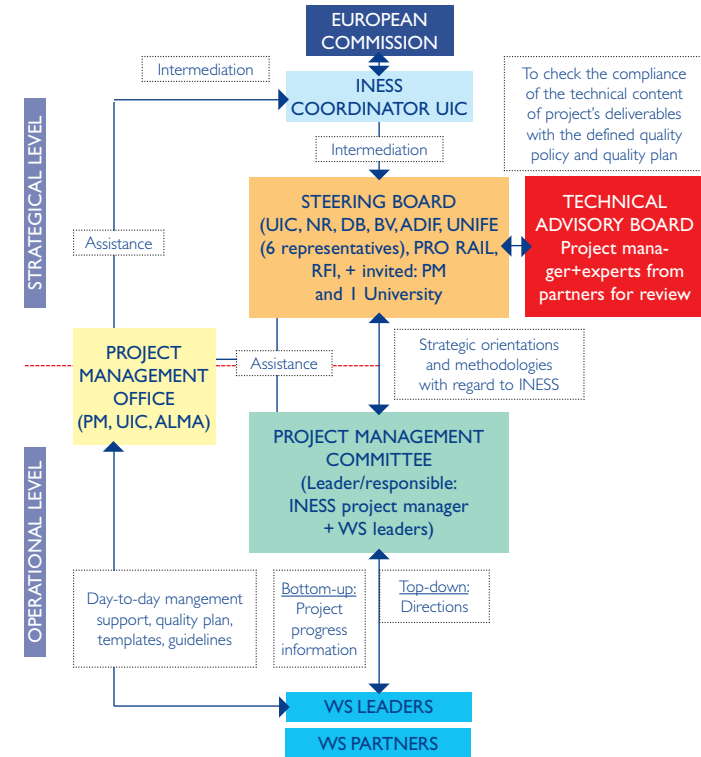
EUROPEAN COMMISSION

Intermediation

INESS COORDINATOR UIC

To check the compliance of the technical content of project's deliverables with the defined quality policy and quality plan

STRATEGICAL LEVEL

Intermediation

STEERING BOARD (UIC, NR, DB, BV, ADIF, UNIFE (6 representatives), PRO RAIL, RFI, + invited: PM and 1 University

TECHNICAL ADVISORY BOARD Project manager+experts from partners for review

Assistance

PROJECT MANAGEMENT OFFICE (PM, UIC, ALMA)

Assistance

Strategic orientations and methodologies with regard to INESS

PROJECT MANAGEMENT COMMITTEE (Leader/responsible: INESS project manager + WS leaders)

OPERATIONAL LEVEL

Day-to-day mangement support, quality plan, templates, guidelines

Bottom-up: Project progress information

Top-down: Directions

WS LEADERS

WS PARTNERS